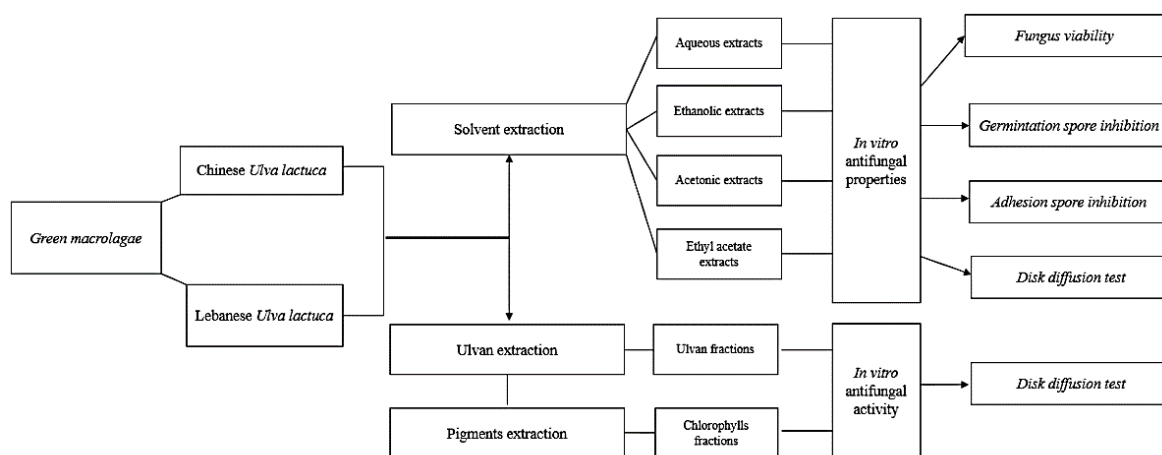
Green macrolagae

Chinese Ulva lactuca

Lebanese Ulva lactuca

Solvent extraction

Ulvan extraction

Pigments extraction

Aqueous extracts

Ethanolic extracts

Acetonic extracts

Ethyl acetate extracts

Ulvan fractions

Chlorophylls fractions

In vitro antifungal properties

In vitro antifungal activity

Fungus viability

Germintation spore inhibition

Adhesion spore inhibition

Disk diffusion test

Disk diffusion test